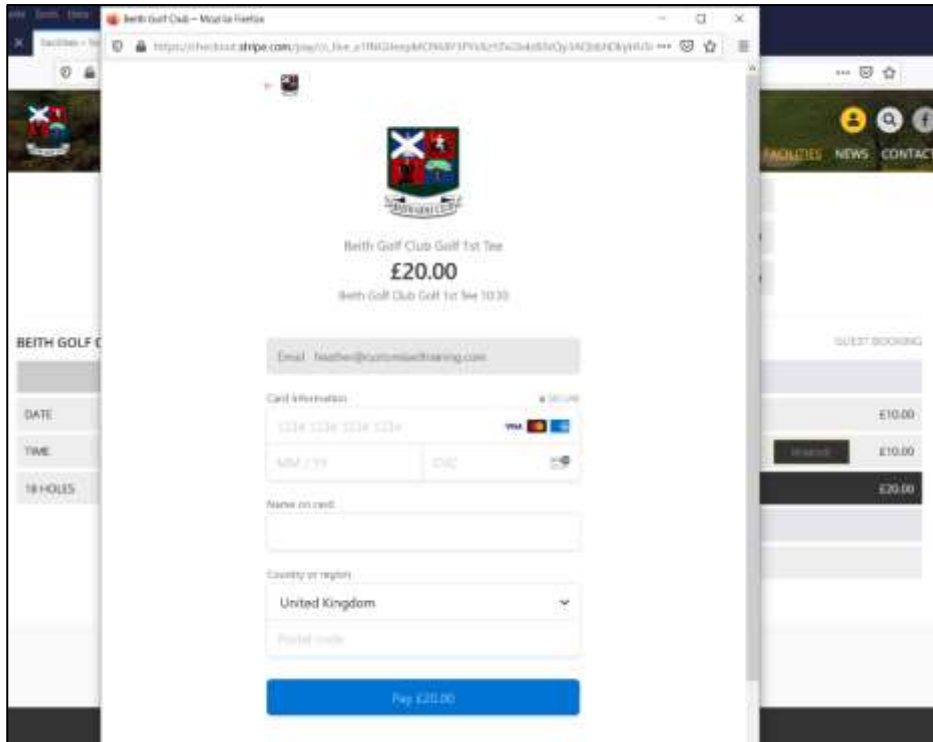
Beith Golf Club — Mozilla Firefox

https://checkout.stripe.com/pay/cs_live_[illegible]

FACILITIES NEWS CONTACT

Beith Golf Club Golf 1st Tee

£20.00

Beith Golf Club Golf 1st Tee 10:30

Email heather@customisedtraining.com

Card information

1234 1234 1234 1234

MM / YY

CVC

Name on card

Country or region

United Kingdom

Postal code

Pay £20.00

BEITH GOLF C

GUEST BOOKING

DATE

£10.00

TIME

£10.00

18 HOLES

£20.00